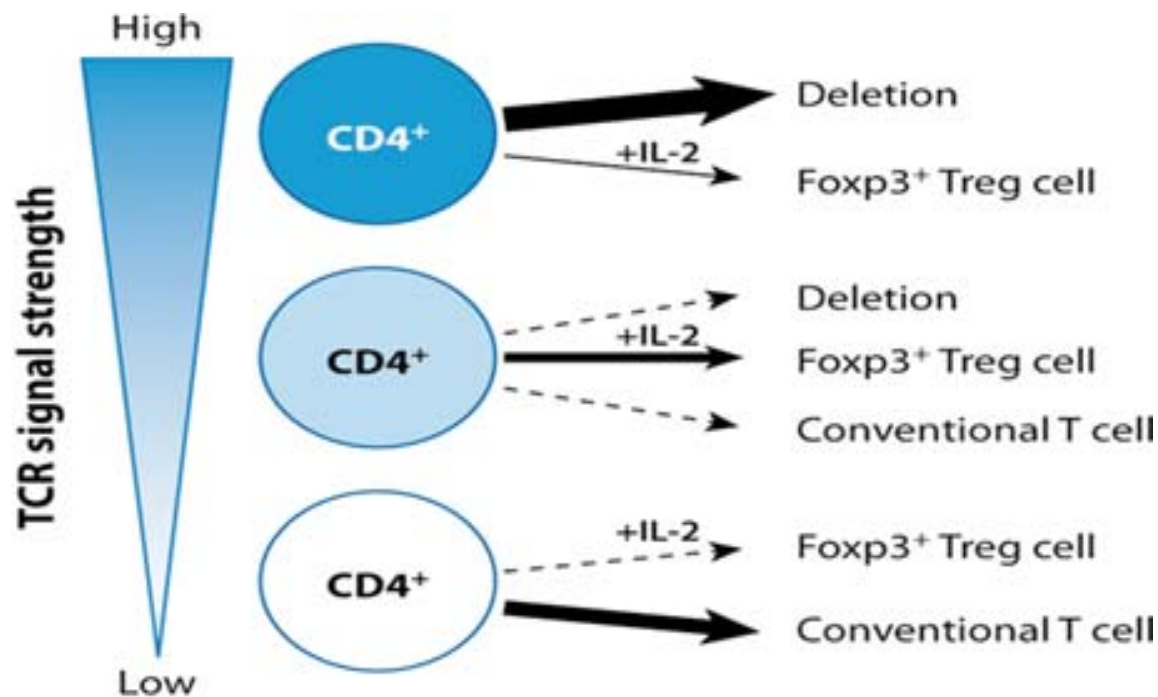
High

TCR signal strength

Low

$CD4^+$

+IL-2

Deletion

$Foxp3^+$ Treg cell

$CD4^+$

+IL-2

Deletion

$Foxp3^+$ Treg cell

Conventional T cell

$CD4^+$

+IL-2

$Foxp3^+$ Treg cell

Conventional T cell